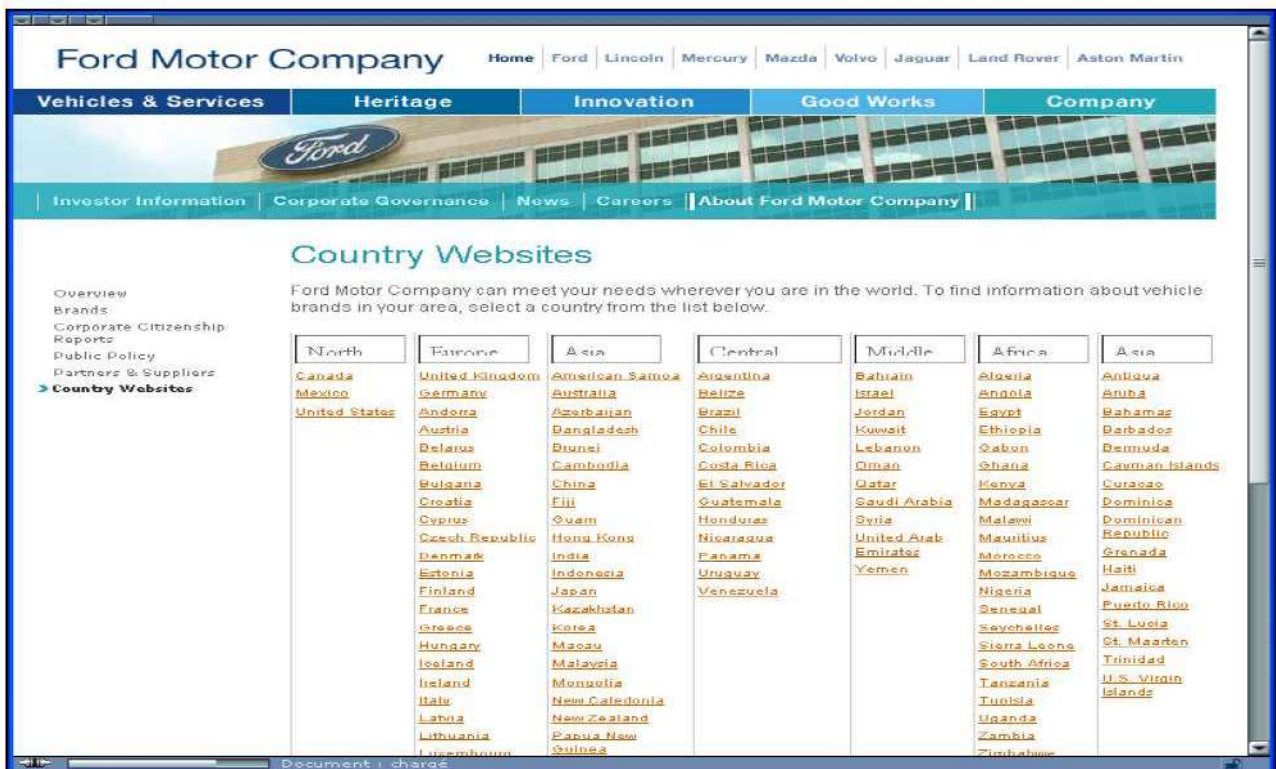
Ford Motor Company

Home | Ford | Lincoln | Mercury | Mazda | Volvo | Jaguar | Land Rover | Aston Martin

Vehicles & Services | Heritage | Innovation | Good Works | Company

Ford

Investor Information | Corporate Governance | News | Careers | About Ford Motor Company

Overview
Brands
Corporate Citizenship Reports
Public Policy
Partners & Suppliers
Country Websites

Country Websites

Ford Motor Company can meet your needs wherever you are in the world. To find information about vehicle brands in your area, select a country from the list below.

North
Canada
Mexico
United States

Europe
United Kingdom
Germany
Andorra
Austria
Belarus
Belgium
Bulgaria
Croatia
Cyprus
Czech Republic
Denmark
Estonia
Finland
France
Greece
Hungary
Iceland
Ireland
Italy
Latvia
Lithuania
Luxembourg

Asia
American Samoa
Australia
Azerbaijan
Bangladesh
Brunei
Cambodia
China
Fiji
Guam
Hong Kong
India
Indonesia
Japan
Kazakhstan
Korea
Macau
Malaysia
Mongolia
New Caledonia
New Zealand
Papua New Guinea

Central
Argentina
Belize
Brazil
Chile
Colombia
Costa Rica
El Salvador
Guatemala
Honduras
Nicaragua
Panama
Uruguay
Venezuela

Middle
Bahrain
Israel
Jordan
Kuwait
Lebanon
Oman
Qatar
Saudi Arabia
Syria
United Arab Emirates
Yemen

Africa
Algeria
Angola
Egypt
Ethiopia
Gabon
Ghana
Kenya
Madagascar
Malawi
Mauritius
Morocco
Mozambique
Nigeria
Senegal
Seychelles
Sierra Leone
South Africa
Tanzania
Tunisia
Uganda
Zambia
Zimbabwe

Asia
Antigua
Aruba
Bahamas
Barbados
Bermuda
Cayman Islands
Curacao
Dominica
Dominican Republic
Grenada
Haiti
Jamaica
Puerto Rico
St. Lucia
St. Maarten
Trinidad
U.S. Virgin Islands

Document : chargé